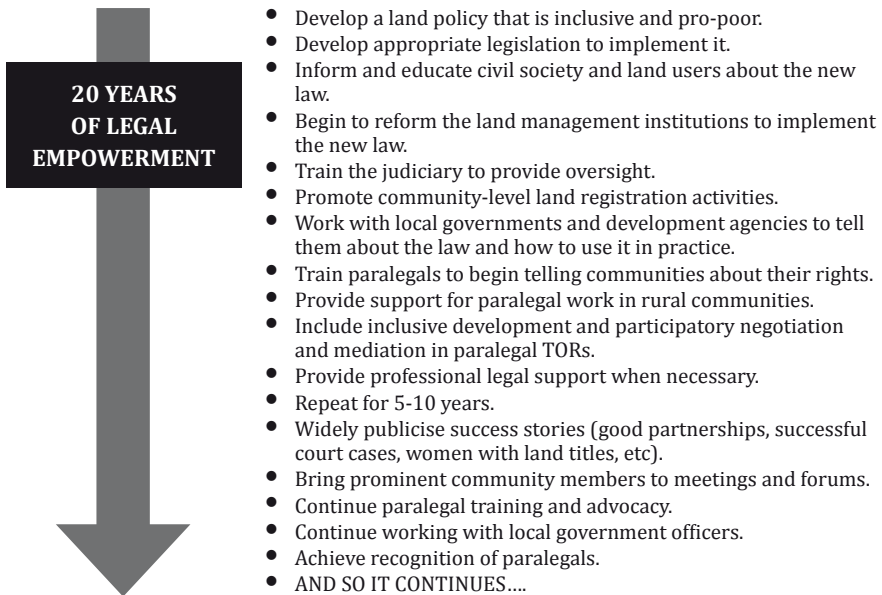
20 YEARS OF LEGAL EMPOWERMENT

- Develop a land policy that is inclusive and pro-poor.
- Develop appropriate legislation to implement it.
- Inform and educate civil society and land users about the new law.
- Begin to reform the land management institutions to implement the new law.
- Train the judiciary to provide oversight.
- Promote community-level land registration activities.
- Work with local governments and development agencies to tell them about the law and how to use it in practice.
- Train paralegals to begin telling communities about their rights.
- Provide support for paralegal work in rural communities.
- Include inclusive development and participatory negotiation and mediation in paralegal TORs.
- Provide professional legal support when necessary.
- Repeat for 5-10 years.
- Widely publicise success stories (good partnerships, successful court cases, women with land titles, etc).
- Bring prominent community members to meetings and forums.
- Continue paralegal training and advocacy.
- Continue working with local government officers.
- Achieve recognition of paralegals.
- AND SO IT CONTINUES....